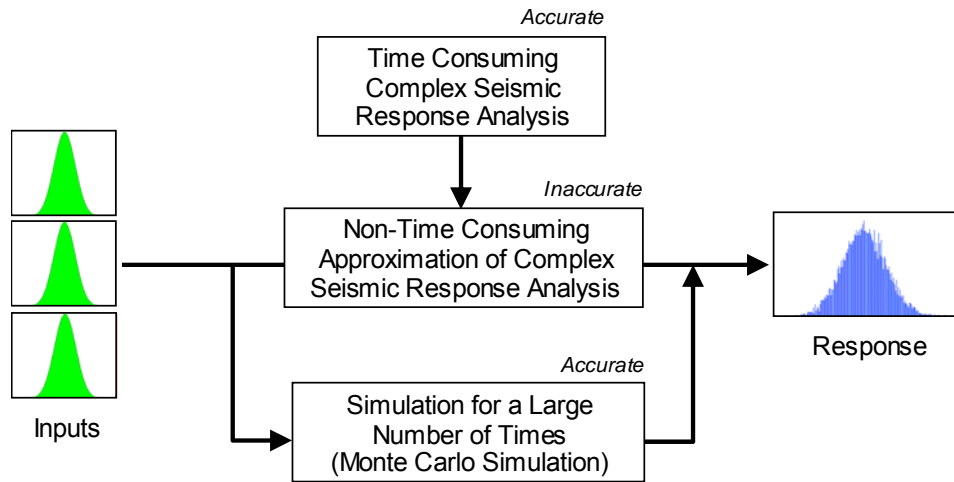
Accurate

Time Consuming Complex Seismic Response Analysis

Inaccurate

Non-Time Consuming Approximation of Complex Seismic Response Analysis

Accurate

Simulation for a Large Number of Times (Monte Carlo Simulation)

Inputs

Response